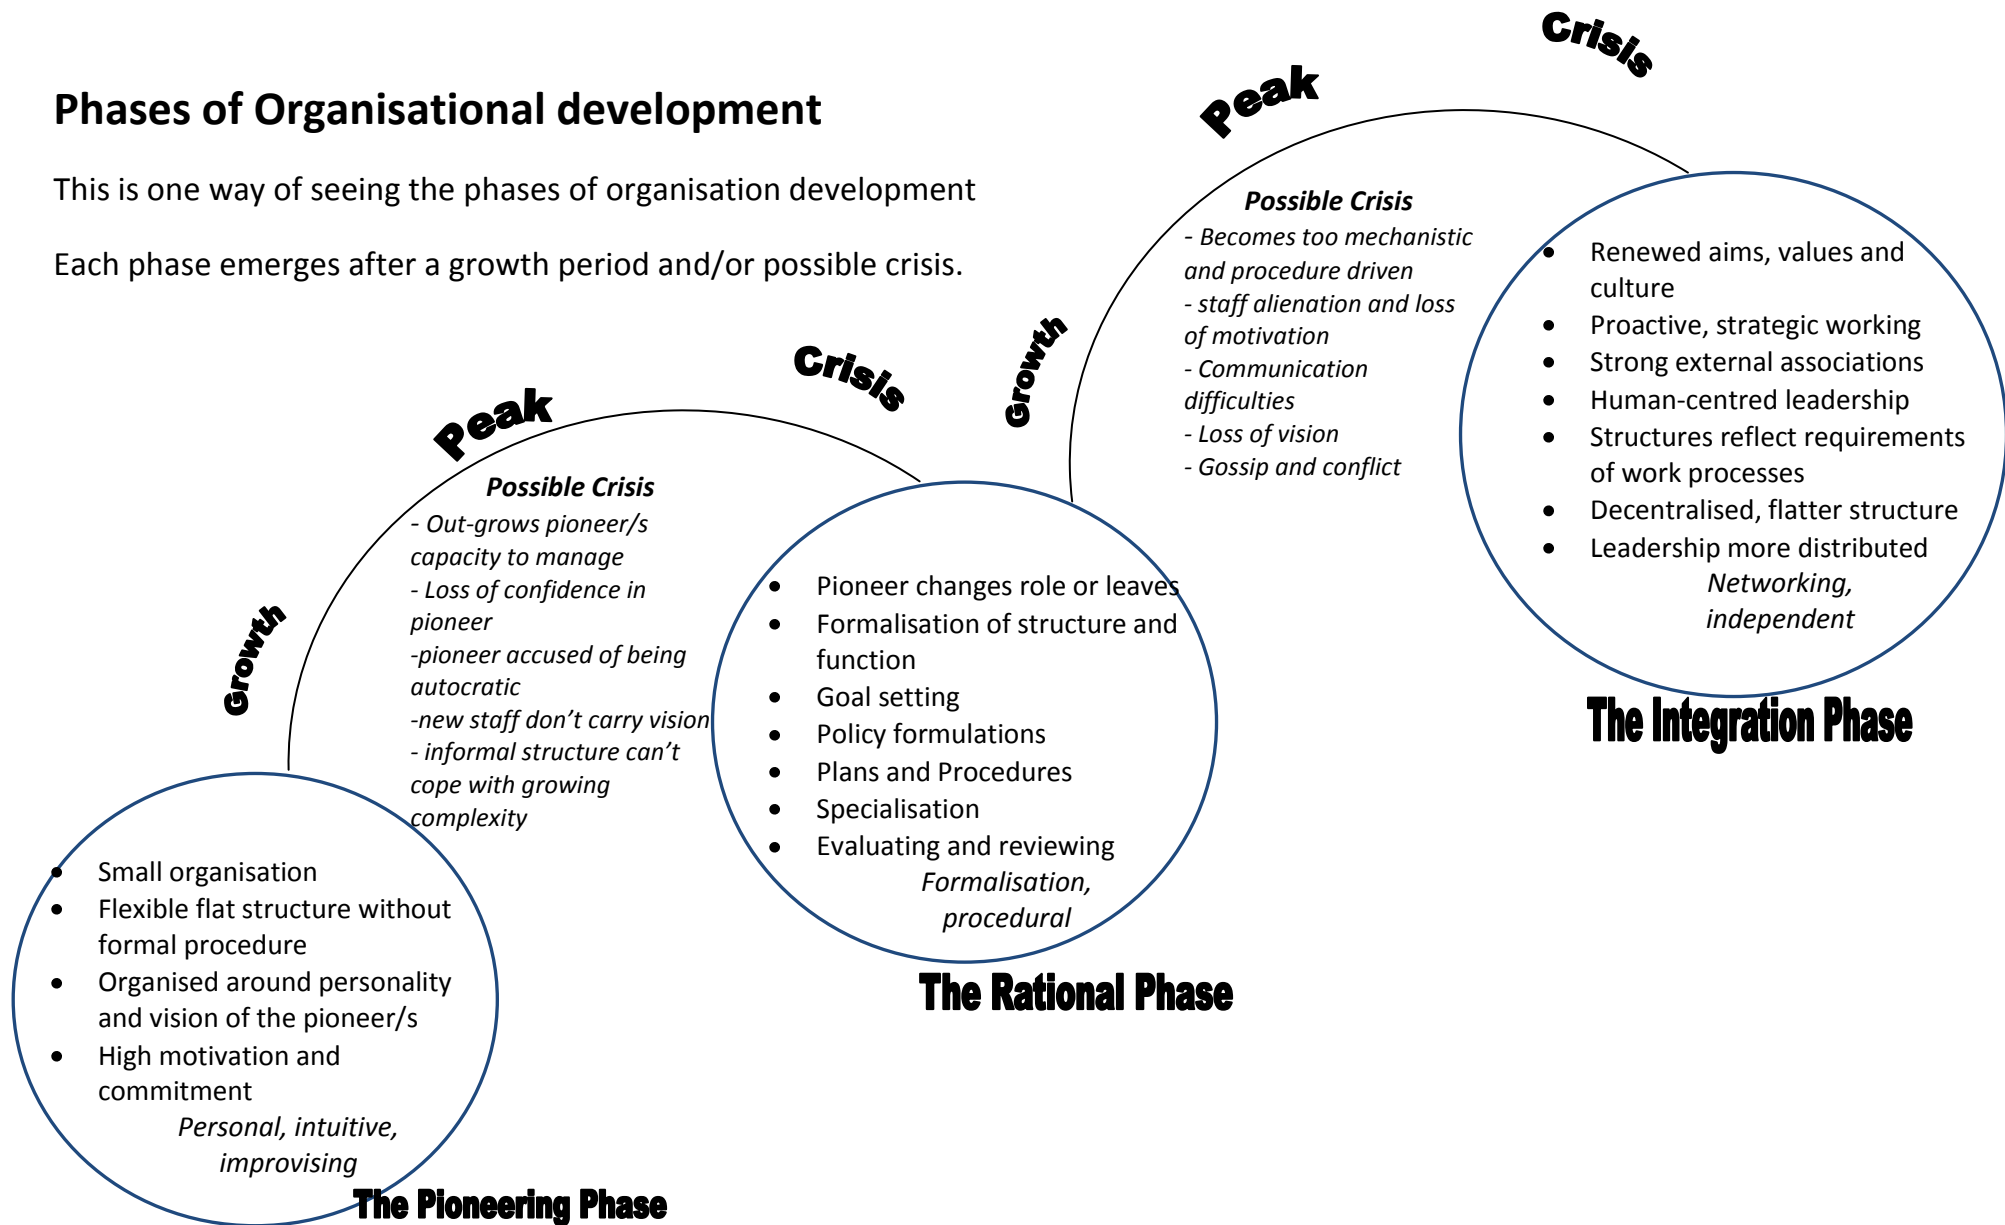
Phases of Organisational development

This is one way of seeing the phases of organisation development

Each phase emerges after a growth period and/or possible crisis.

Crisis

Peak

Possible Crisis
- Becomes too mechanistic and procedure driven
- staff alienation and loss of motivation
- Communication difficulties
- Loss of vision
- Gossip and conflict

Growth

- Renewed aims, values and culture
- Proactive, strategic working
- Strong external associations
- Human-centred leadership
- Structures reflect requirements of work processes
- Decentralised, flatter structure
- Leadership more distributed

Networking, independent

The Integration Phase

Crisis

Peak

Possible Crisis
- Out-grows pioneer/s capacity to manage
- Loss of confidence in pioneer
-pioneer accused of being autocratic
-new staff don't carry vision
- informal structure can't cope with growing complexity

Growth

- Pioneer changes role or leaves
- Formalisation of structure and function
- Goal setting
- Policy formulations
- Plans and Procedures
- Specialisation
- Evaluating and reviewing

Formalisation, procedural

The Rational Phase

- Small organisation
- Flexible flat structure without formal procedure
- Organised around personality and vision of the pioneer/s
- High motivation and commitment

Personal, intuitive, improvising

The Pioneering Phase